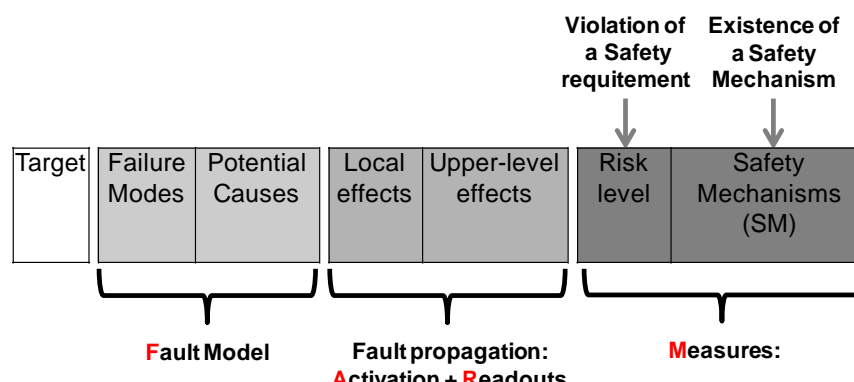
Violation of a Safety requitement

Existence of a Safety Mechanism

| Target | Failure Modes | Potential Causes | Local effects | Upper-level effects | Risk level | Safety Mechanisms (SM) |
|---|---|---|---|---|---|---|

Fault Model

Fault propagation: Activation + Readouts

Measures: